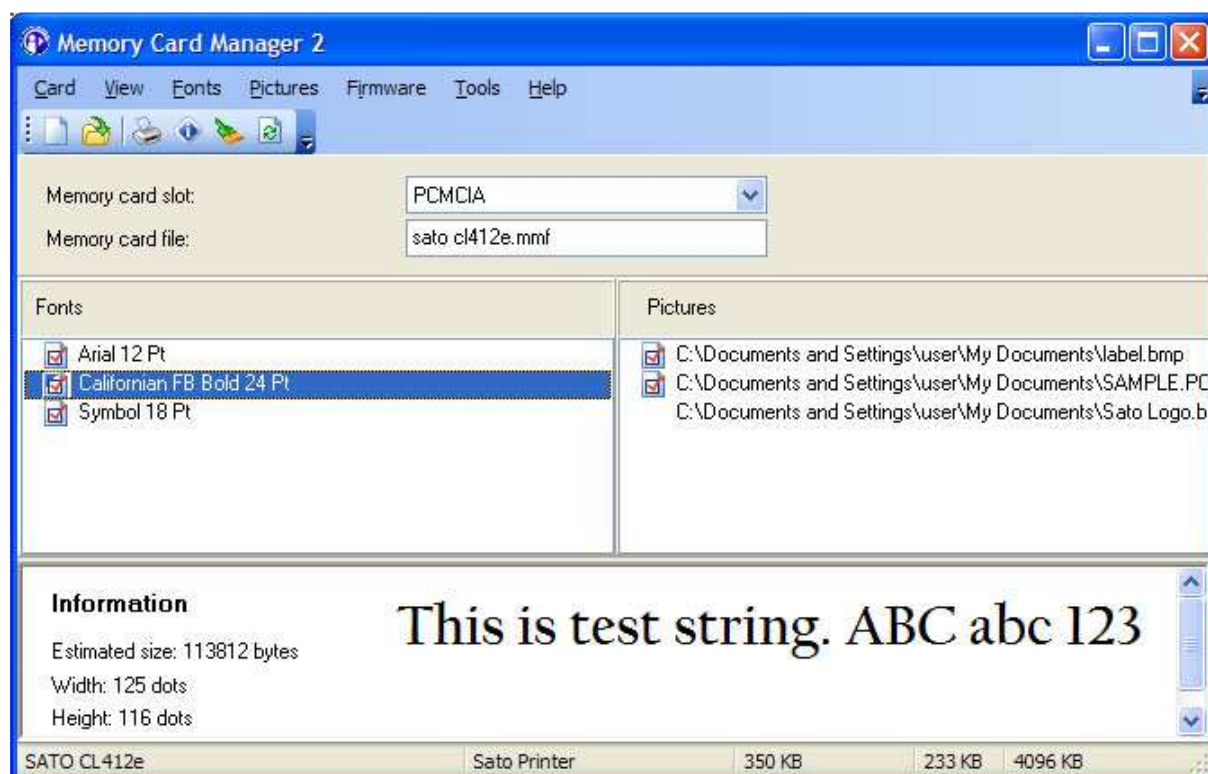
Memory Card Manager 2

Card View Fonts Pictures Firmware Tools Help

Memory card slot: PCMCIA

Memory card file: sato cl412e.mmf

Fonts

Arial 12 Pt
Californian FB Bold 24 Pt
Symbol 18 Pt

Pictures

C:\Documents and Settings\user\My Documents\label.bmp
C:\Documents and Settings\user\My Documents\SAMPLE.PC
C:\Documents and Settings\user\My Documents\Sato Logo.b

Information

Estimated size: 113812 bytes
Width: 125 dots
Height: 116 dots

This is test string. ABC abc 123

SATO CL412e | Sato Printer | 350 KB | 233 KB | 4096 KB